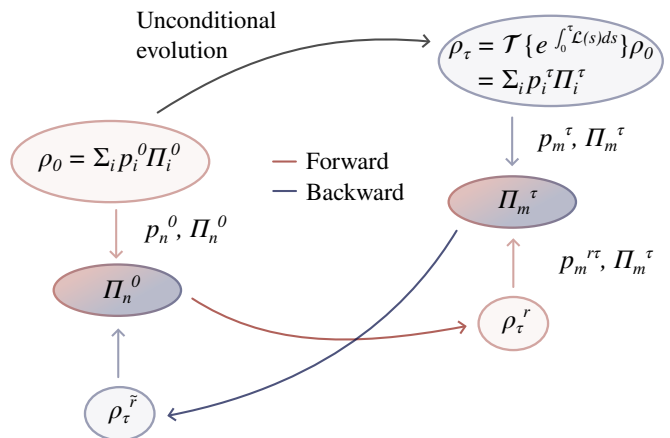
Unconditional evolution

$\rho_\tau = \mathcal{T}\{e^{\int_0^\tau \mathcal{L}(s)ds}\}\rho_0$
$= \Sigma_i p_i^\tau \Pi_i^\tau$

$p_m^\tau, \Pi_m^\tau$

$\rho_0 = \Sigma_i p_i^0 \Pi_i^0$

Forward
Backward

$\Pi_m^\tau$

$p_n^0, \Pi_n^0$

$p_m^{r\tau}, \Pi_m^\tau$

$\Pi_n^0$

$\rho_\tau^r$

$\rho_\tau^{\tilde{r}}$